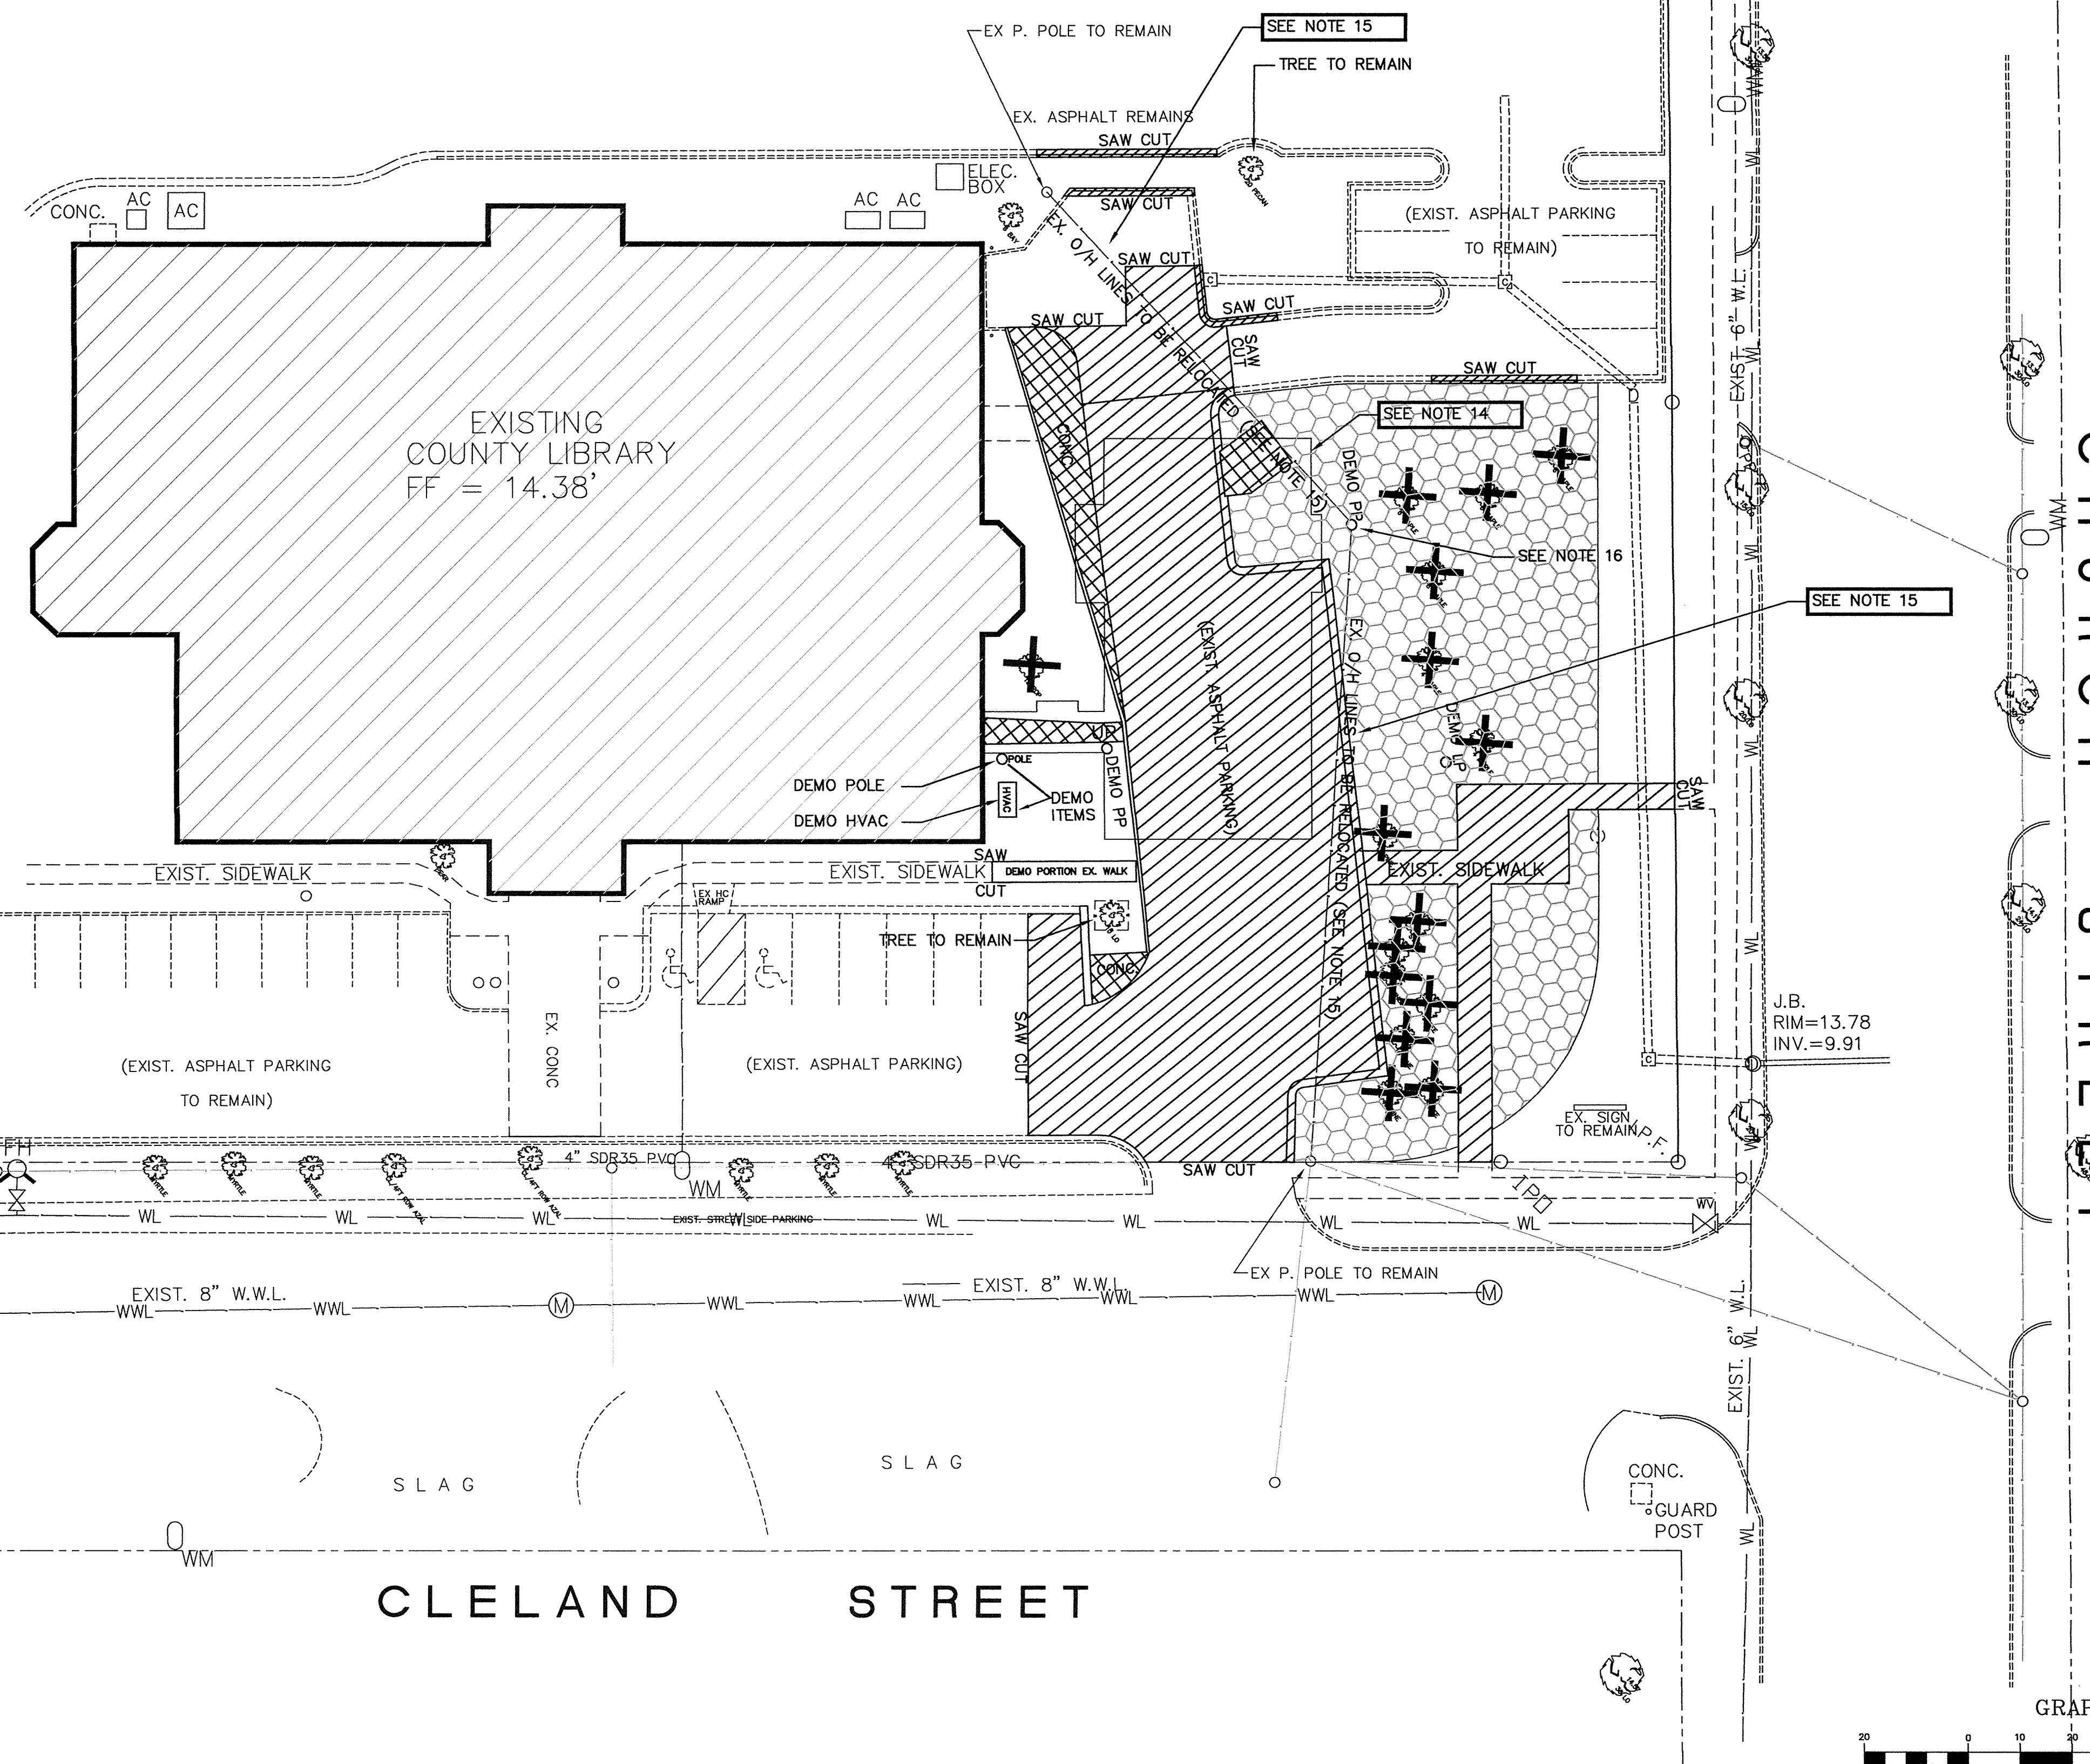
EX P. POLE TO REMAIN
SEE NOTE 15
TREE TO REMAIN
EX. ASPHALT REMAINS
SAW CUT
ELEC. BOX
SAW CUT
CONC.
AC
AC
AC
AC
(EXIST. ASPHALT PARKING TO REMAIN)
EX. O/H LINES TO BE RELOCATED (SEE NOTE 15)
SAW CUT
SAW CUT
SAW CUT
SAW CUT
SAW CUT
EXISTING COUNTY LIBRARY FF = 14.38'
SEE NOTE 14
CONC
DEMO PP
SEE NOTE 16
SEE NOTE 15
(EXIST. ASPHALT PARKING)
EX. O/H LINES TO BE RELOCATED (SEE NOTE 15)
EXIST. 6" W.L.
WL
DEMO UP
DEMO POLE
DEMO HVAC
POLE
HVAC
DEMO ITEMS
DEMO PP
SAW CUT
EXIST. SIDEWALK
EXIST. SIDEWALK
SAW CUT
DEMO PORTION EX. WALK
EXIST. SIDEWALK
EX HC RAMP
TREE TO REMAIN
CONC.
EX. CONC
SAW CUT
J.B.
RIM=13.78
INV.=9.91
(EXIST. ASPHALT PARKING TO REMAIN)
(EXIST. ASPHALT PARKING)
EX. SIGN TO REMAIN
P.F.
FH
4" SDR35 PVC
4" SDR35-PVC
WM
SAW CUT
1PD
WV
WL
WL
WL
EXIST. STREET SIDE PARKING
WL
WL
WL
WL
EX P. POLE TO REMAIN
EXIST. 8" W.W.L.
WWL
WWL
M
WWL
WWL
EXIST. 8" W.W.L.
WWL
WWL
M
EXIST. 6" W.L.
SLAG
SLAG
CONC.
GUARD POST
WM
CLELAND STREET
GRAP
20
0
10
20